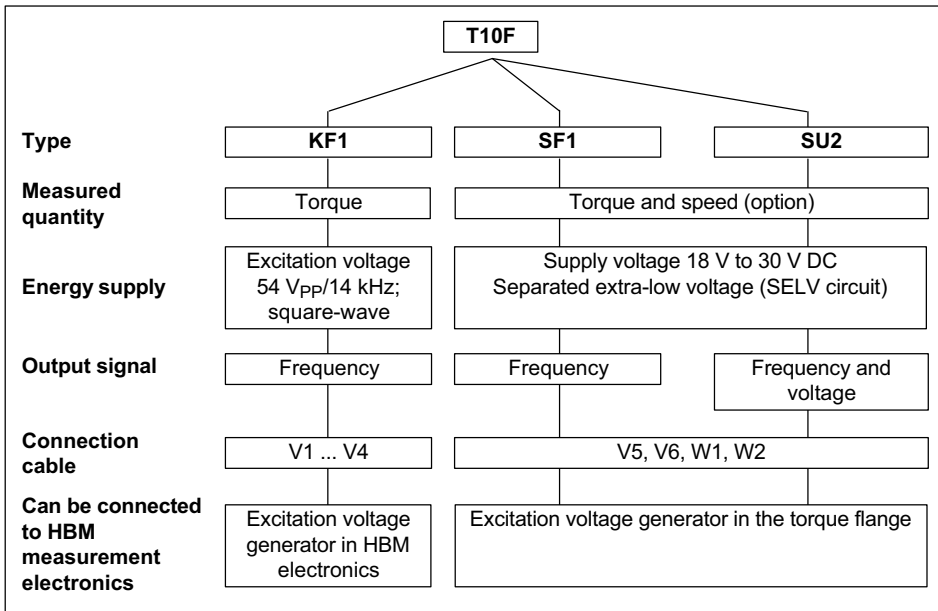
T10F

| | | | |
|---|---|---|---|
| **Type** | **KF1** | **SF1** | **SU2** |
| **Measured quantity** | Torque | Torque and speed (option) | |
| **Energy supply** | Excitation voltage 54 $V_{PP}$/14 kHz; square-wave | Supply voltage 18 V to 30 V DC Separated extra-low voltage (SELV circuit) | |
| **Output signal** | Frequency | Frequency | Frequency and voltage |
| **Connection cable** | V1 ... V4 | V5, V6, W1, W2 | |
| **Can be connected to HBM measurement electronics** | Excitation voltage generator in HBM electronics | Excitation voltage generator in the torque flange | |